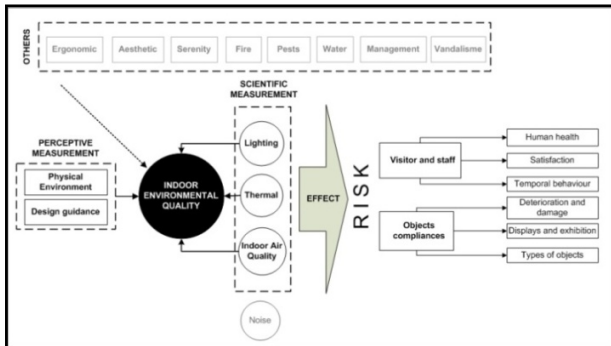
OTHERS

Ergonomic

Aesthetic

Serenity

Fire

Pests

Water

Management

Vandalisme

SCIENTIFIC MEASUREMENT

PERCEPTIVE MEASUREMENT

Physical Environment

Design guidance

INDOOR ENVIRONMENTAL QUALITY

Lighting

Thermal

Indoor Air Quality

Noise

EFFECT

RISK

Visitor and staff

Objects compliances

Human health

Satisfaction

Temporal behaviour

Deterioration and damage

Displays and exhibition

Types of objects